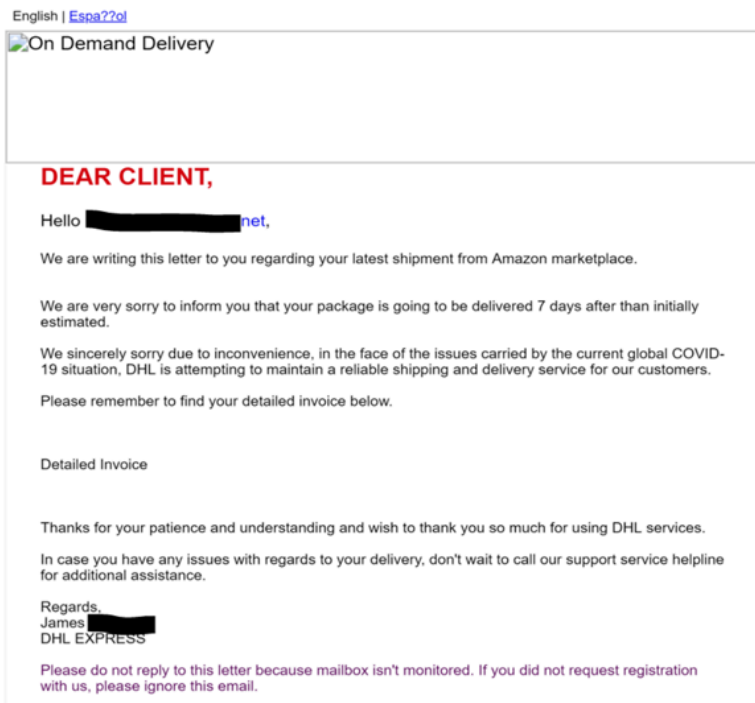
English | Espa??ol

On Demand Delivery

DEAR CLIENT,

Hello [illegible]net,

We are writing this letter to you regarding your latest shipment from Amazon marketplace.

We are very sorry to inform you that your package is going to be delivered 7 days after than initially estimated.

We sincerely sorry due to inconvenience, in the face of the issues carried by the current global COVID-19 situation, DHL is attempting to maintain a reliable shipping and delivery service for our customers.

Please remember to find your detailed invoice below.

Detailed Invoice

Thanks for your patience and understanding and wish to thank you so much for using DHL services.

In case you have any issues with regards to your delivery, don't wait to call our support service helpline for additional assistance.

Regards,
James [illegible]
DHL EXPRESS

Please do not reply to this letter because mailbox isn't monitored. If you did not request registration with us, please ignore this email.